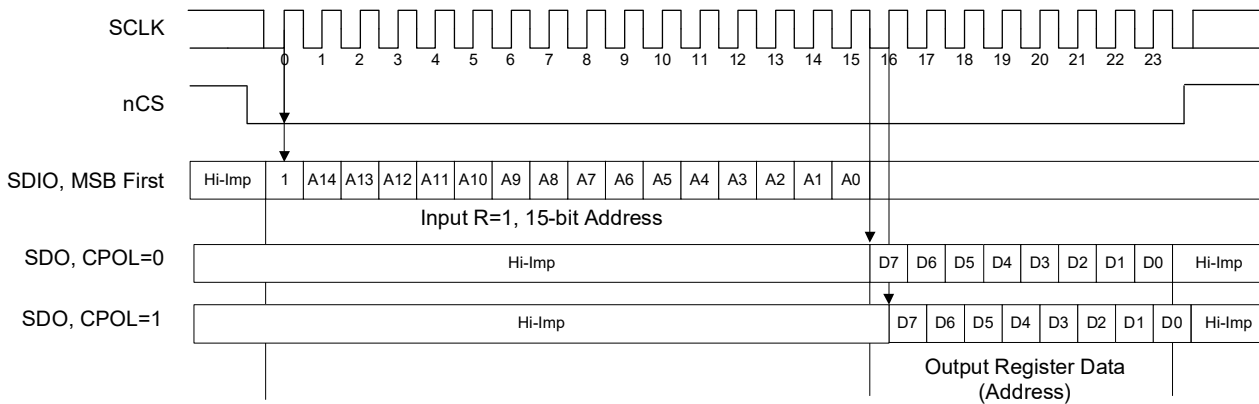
SCLK

0 1 2 3 4 5 6 7 8 9 10 11 12 13 14 15 16 17 18 19 20 21 22 23

nCS

SDIO, MSB First

Hi-Imp 1 A14 A13 A12 A11 A10 A9 A8 A7 A6 A5 A4 A3 A2 A1 A0

Input R=1, 15-bit Address

SDO, CPOL=0

Hi-Imp D7 D6 D5 D4 D3 D2 D1 D0 Hi-Imp

SDO, CPOL=1

Hi-Imp D7 D6 D5 D4 D3 D2 D1 D0 Hi-Imp

Output Register Data
(Address)